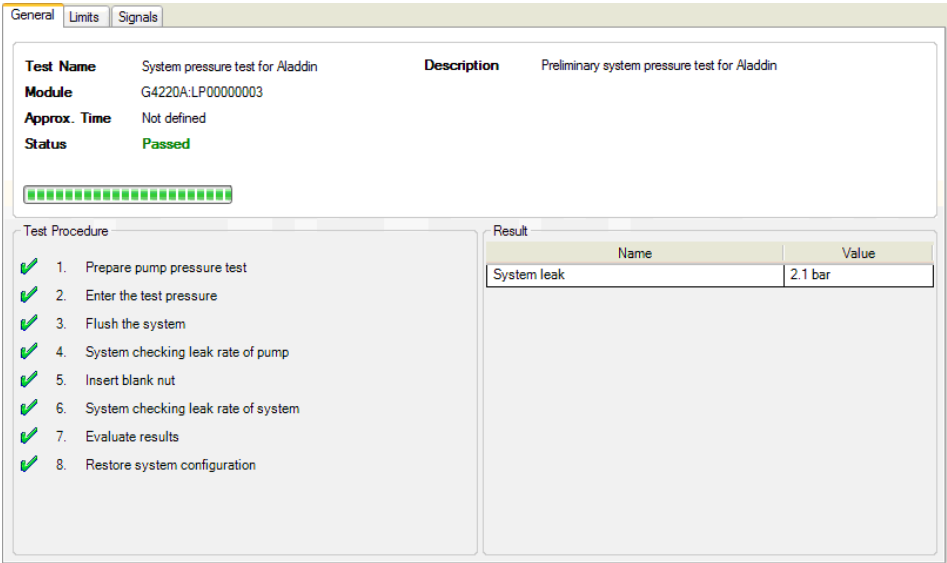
General Limits Signals

Test Name System pressure test for Aladdin
Module G4220A:LP00000003
Approx. Time Not defined
Status Passed

Description Preliminary system pressure test for Aladdin

Test Procedure

1. Prepare pump pressure test
2. Enter the test pressure
3. Flush the system
4. System checking leak rate of pump
5. Insert blank nut
6. System checking leak rate of system
7. Evaluate results
8. Restore system configuration

Result

| Name | Value |
|---|---|
| System leak | 2.1 bar |